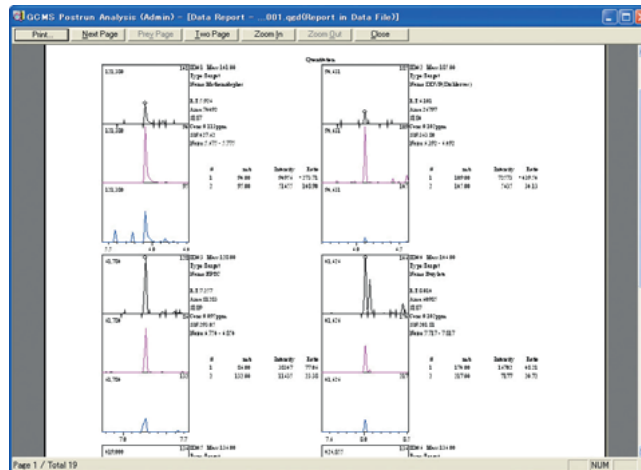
GCMS Postrun Analysis (Admin) - [Data Report - ...001.qgd(Report in Data File)]

Print... Next Page Prev Page Two Page Zoom In Zoom Out Close

Quantitation

ID#1 Mass:161.00
Type:Target
Name:Methamphetam

R.T.:7.024
Area:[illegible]
IS:#7
Conc.:0.115ppm
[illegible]
Area:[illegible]

| # | m/z | Intensity | Ratio |
|---|---|---|---|
| 1 | 58.00 | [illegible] | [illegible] |
| 2 | 91.00 | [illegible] | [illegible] |

ID#2 Mass:107.00
Type:Target
Name:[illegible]

R.T.:8.241
Area:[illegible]
IS:#8
Conc.:0.267ppm
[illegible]

| # | m/z | Intensity | Ratio |
|---|---|---|---|
| 1 | 109.00 | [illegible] | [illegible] |
| 2 | 167.00 | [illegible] | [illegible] |

ID#3 Mass:135.00
Type:Target
Name:EPTC

R.T.:7.377
Area:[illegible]
IS:#9
Conc.:0.097ppm
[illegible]

| # | m/z | Intensity | Ratio |
|---|---|---|---|
| 1 | 86.00 | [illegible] | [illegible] |
| 2 | 132.00 | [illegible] | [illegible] |

ID#4 Mass:164.00
Type:Target
Name:Butylate

R.T.:8.024
Area:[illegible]
IS:#9
Conc.:0.265ppm
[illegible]

| # | m/z | Intensity | Ratio |
|---|---|---|---|
| 1 | 174.00 | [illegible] | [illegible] |
| 2 | 217.00 | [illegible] | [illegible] |

7.7 8.0 8.3
7.0 7.7
7.6 8.0 8.1

Page 1 / Total 19 NUM